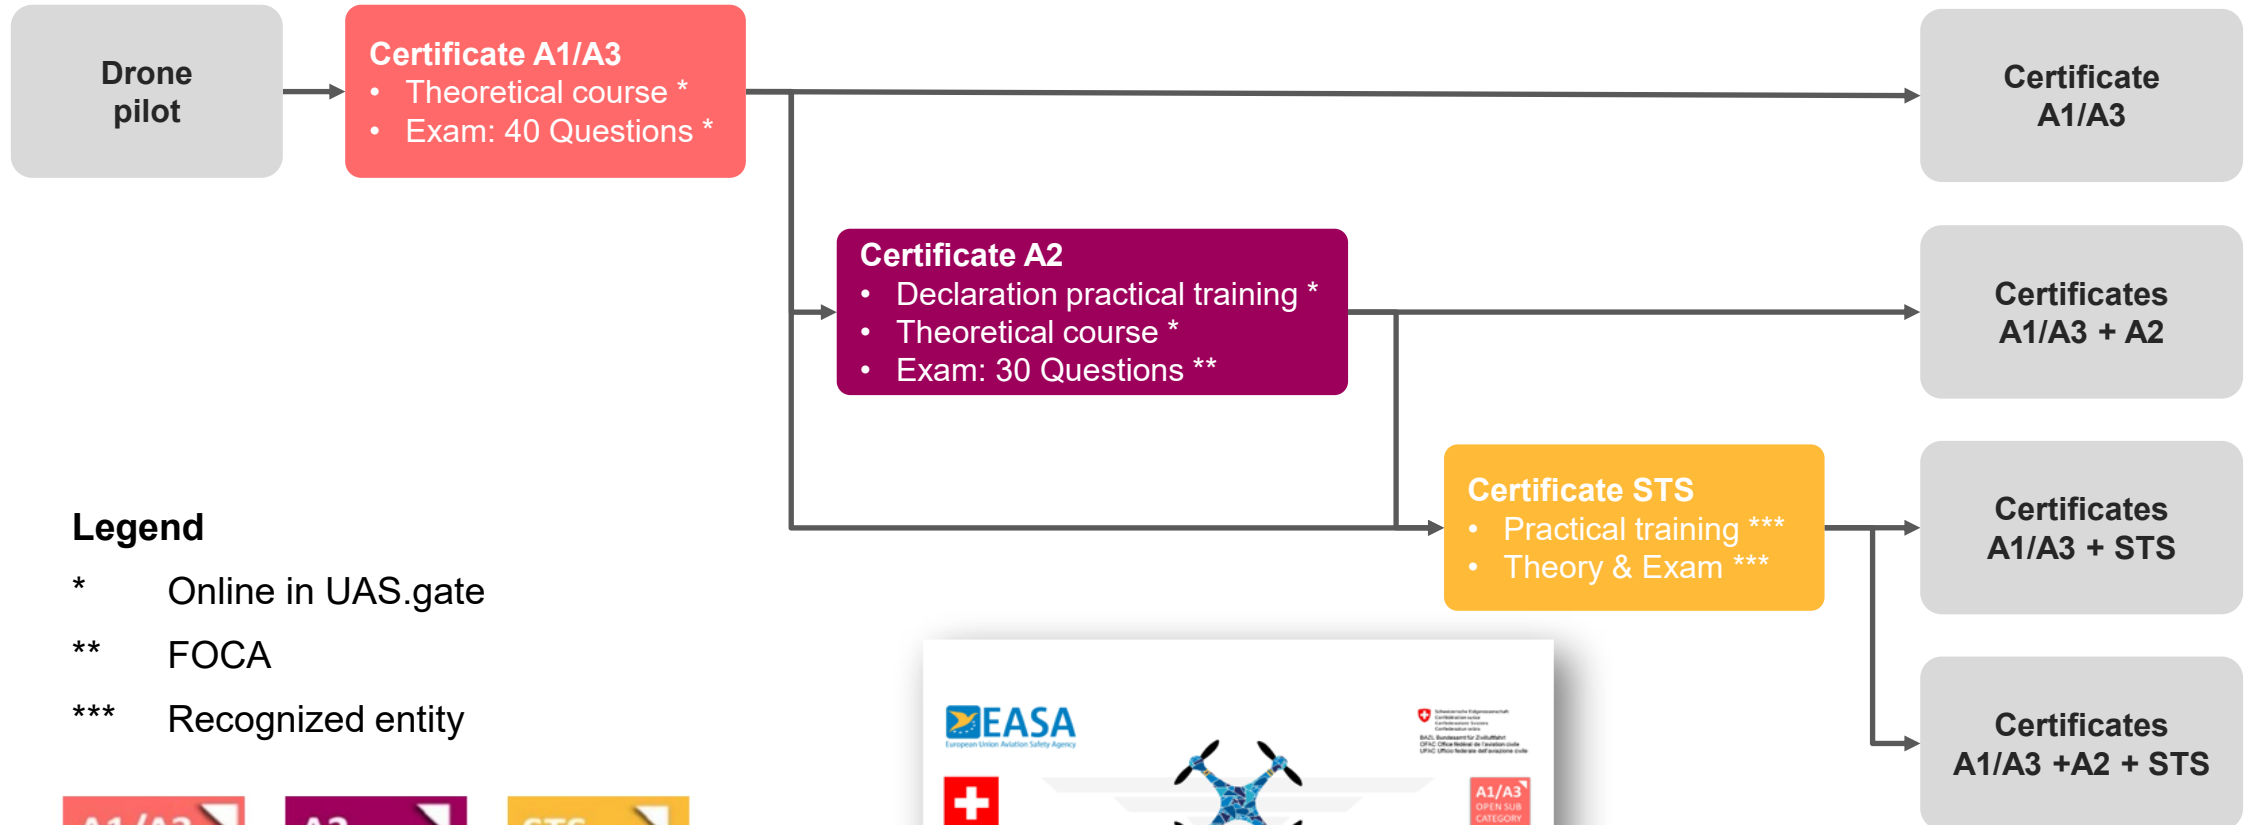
Drone pilot

Certificate A1/A3
• Theoretical course *
• Exam: 40 Questions *

Certificate A1/A3

Certificate A2
• Declaration practical training *
• Theoretical course *
• Exam: 30 Questions **

Certificates A1/A3 + A2

Certificate STS
• Practical training ***
• Theory & Exam ***

Certificates A1/A3 + STS

Certificates A1/A3 +A2 + STS

Legend
* Online in UAS.gate
** FOCA
*** Recognized entity

EASA
European Union Aviation Safety Agency

A1/A3
OPEN SUB CATEGORY